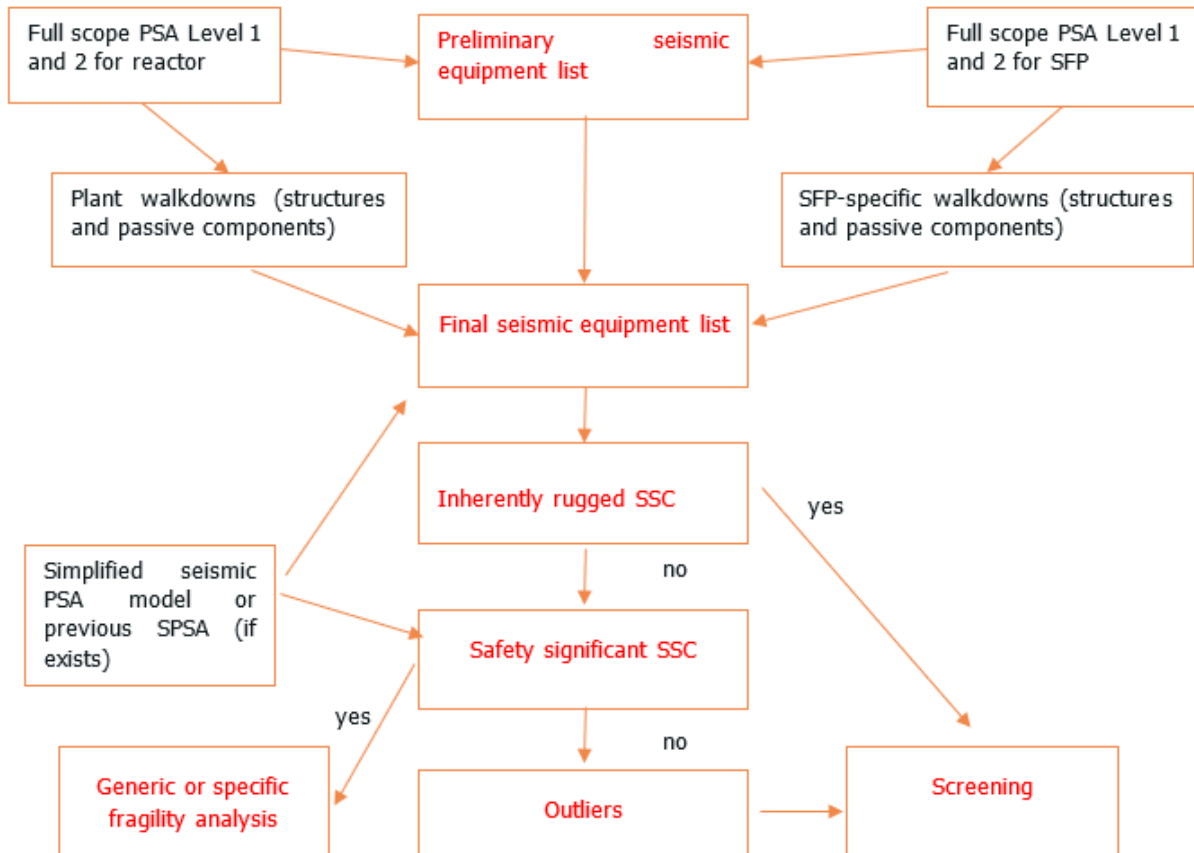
Full scope PSA Level 1 and 2 for reactor

Preliminary seismic equipment list

Full scope PSA Level 1 and 2 for SFP

Plant walkdowns (structures and passive components)

SFP-specific walkdowns (structures and passive components)

Final seismic equipment list

Inherently rugged SSC

yes

no

Simplified seismic PSA model or previous SPSA (if exists)

Safety significant SSC

yes

no

Generic or specific fragility analysis

Outliers

Screening